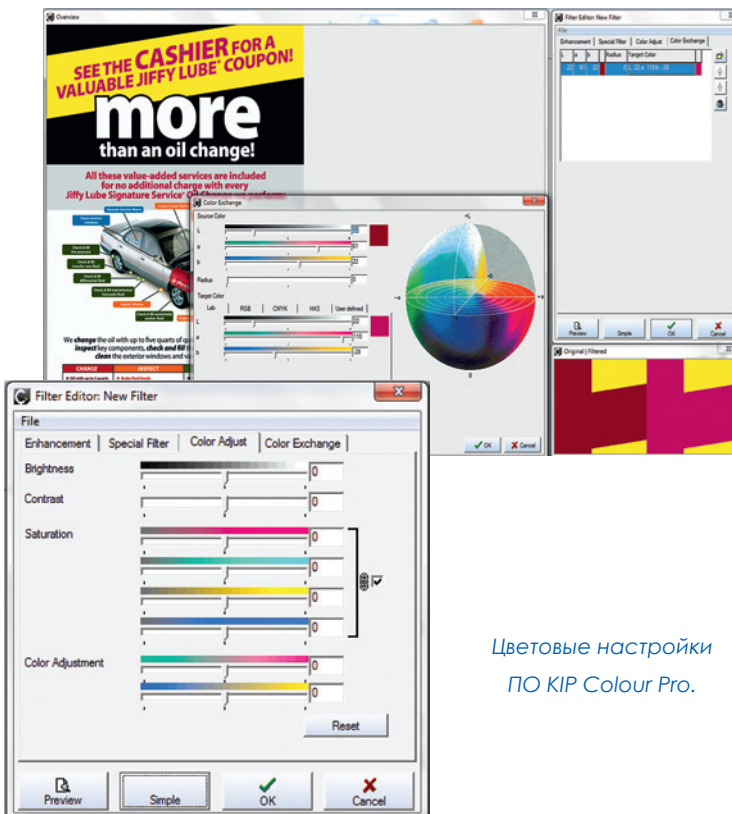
Overview

SEE THE CASHIER FOR A VALUABLE JIFFY LUBE® COUPON!

more

than an oil change!

All these value-added services are included for no additional charge with every Jiffy Lube Signature Service®

We change the oil with up to five quarts of qu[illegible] inspect key components, check and fill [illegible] clean the exterior windows and va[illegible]

CHANGE INSPECT

Filter Editor: New Filter

File

Enhancement | Special Filter | Color Adjust | Color Exchange

L | a | b | Radius | Target Color

Preview | Simple | OK | Cancel

Color Exchange

Source Color

L

a

b

Radius

Target Color

Lab | RGB | CMYK | HKS | User defined

L

a

b

OK | Cancel

Original | Filtered

Filter Editor: New Filter

File

Enhancement | Special Filter | Color Adjust | Color Exchange

Brightness 0

Contrast 0

Saturation 0

0

0

0

Color Adjustment 0

0

Reset

Preview | Simple | OK | Cancel

Цветовые настройки ПО KIP Colour Pro.